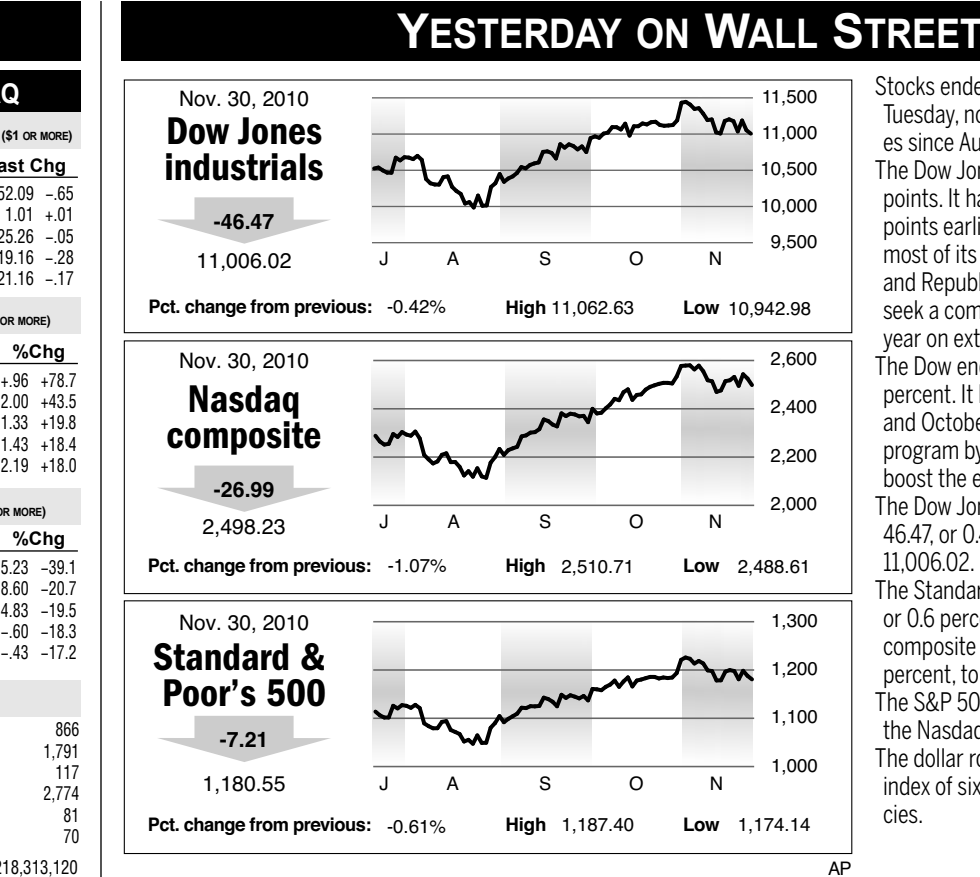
YESTERDAY ON WALL STREET

Q

($1 OR MORE)

ast Chg
52.09 –.65
1.01 +.01
25.26 –.05
19.16 –.28
21.16 –.17

OR MORE)

%Chg
+.96 +78.7
2.00 +43.5
1.33 +19.8
1.43 +18.4
2.19 +18.0

OR MORE)

%Chg
5.23 –39.1
8.60 –20.7
4.83 –19.5
–.60 –18.3
–.43 –17.2

866
1,791
117
2,774
81
70

218,313,120

Nov. 30, 2010
Dow Jones industrials
-46.47
11,006.02
11,500
11,000
10,500
10,000
9,500
J A S O N
Pct. change from previous: -0.42% High 11,062.63 Low 10,942.98

Nov. 30, 2010
Nasdaq composite
-26.99
2,498.23
2,600
2,400
2,200
2,000
J A S O N
Pct. change from previous: -1.07% High 2,510.71 Low 2,488.61

Nov. 30, 2010
Standard & Poor's 500
-7.21
1,180.55
1,300
1,200
1,100
1,000
J A S O N
Pct. change from previous: -0.61% High 1,187.40 Low 1,174.14

AP

Stocks ende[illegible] Tuesday, no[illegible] es since Au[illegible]
The Dow Jon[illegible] points. It ha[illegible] points earli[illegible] most of its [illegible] and Republ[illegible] seek a com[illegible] year on ext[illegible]
The Dow en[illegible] percent. It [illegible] and Octobe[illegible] program by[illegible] boost the e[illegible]
The Dow Jon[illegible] 46.47, or 0.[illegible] 11,006.02.
The Standar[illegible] or 0.6 perc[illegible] composite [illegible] percent, to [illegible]
The S&P 50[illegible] the Nasdac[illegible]
The dollar ro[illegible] index of six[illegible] cies.